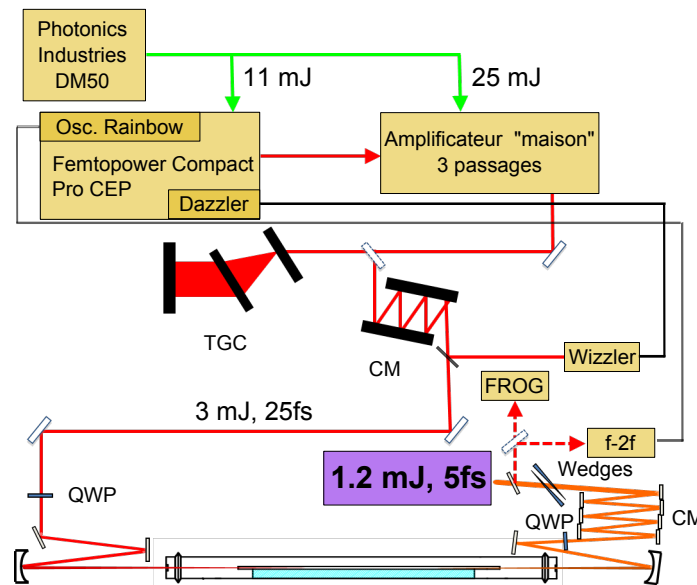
Photonics Industries DM50

11 mJ

25 mJ

Osc. Rainbow

Femtopower Compact Pro CEP

Dazzler

Amplificateur "maison" 3 passages

TGC

CM

Wizzler

FROG

3 mJ, 25fs

f-2f

1.2 mJ, 5fs

Wedges

QWP

QWP

CM